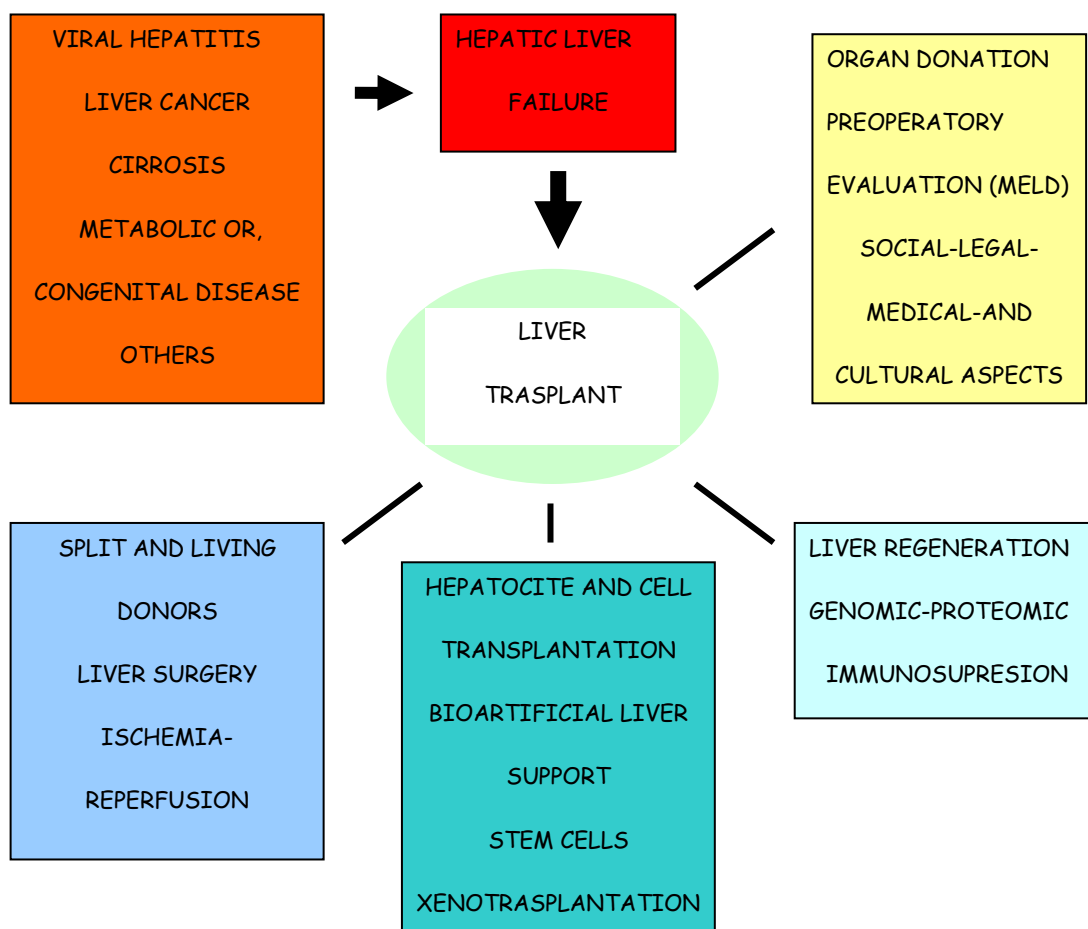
VIRAL HEPATITIS
LIVER CANCER
CIRROSIS
METABOLIC OR,
CONGENITAL DISEASE
OTHERS

HEPATIC LIVER
FAILURE

ORGAN DONATION
PREOPERATORY
EVALUATION (MELD)
SOCIAL-LEGAL-
MEDICAL-AND
CULTURAL ASPECTS

LIVER
TRASPLANT

SPLIT AND LIVING
DONORS
LIVER SURGERY
ISCHEMIA-
REPERFUSION

HEPATOCITE AND CELL
TRANSPLANTATION
BIOARTIFICIAL LIVER
SUPPORT
STEM CELLS
XENOTRASPLANTATION

LIVER REGENERATION
GENOMIC-PROTEOMIC
IMMUNOSUPRESION